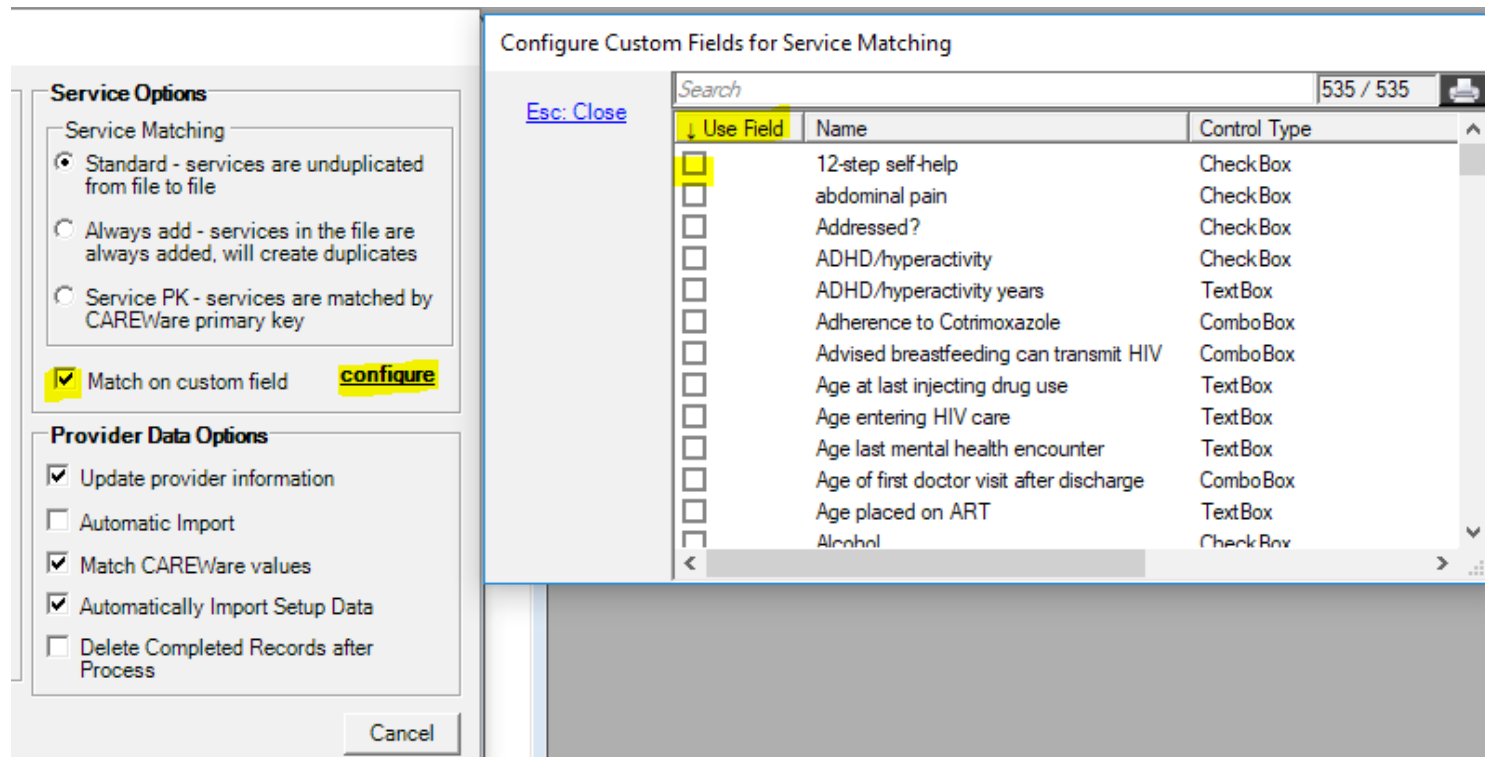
Service Options

Service Matching

Standard - services are unduplicated from file to file

Always add - services in the file are always added, will create duplicates

Service PK - services are matched by CAREWare primary key

Match on custom field

configure

Provider Data Options

Update provider information

Automatic Import

Match CAREWare values

Automatically Import Setup Data

Delete Completed Records after Process

Cancel

Configure Custom Fields for Service Matching

Esc: Close

Search

535 / 535

| ↓ Use Field | Name | Control Type |
|---|---|---|
| | 12-step self-help | CheckBox |
| | abdominal pain | CheckBox |
| | Addressed? | CheckBox |
| | ADHD/hyperactivity | CheckBox |
| | ADHD/hyperactivity years | TextBox |
| | Adherence to Cotrimoxazole | ComboBox |
| | Advised breastfeeding can transmit HIV | ComboBox |
| | Age at last injecting drug use | TextBox |
| | Age entering HIV care | TextBox |
| | Age last mental health encounter | TextBox |
| | Age of first doctor visit after discharge | ComboBox |
| | Age placed on ART | TextBox |
| | Alcohol | CheckBox |